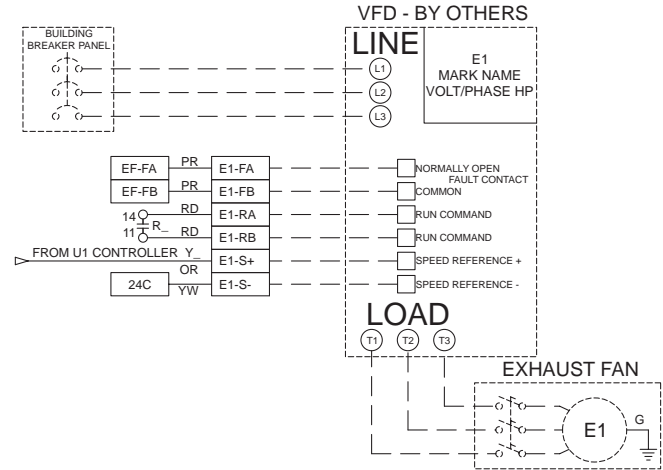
VFD - BY OTHERS

BUILDING BREAKER PANEL

LINE

E1
MARK NAME
VOLT/PHASE HP

L1
L2
L3

EF-FA
PR
E1-FA
NORMALLY OPEN FAULT CONTACT

EF-FB
PR
E1-FB
COMMON

14
RD
E1-RA
RUN COMMAND

11
R_
RD
E1-RB
RUN COMMAND

FROM U1 CONTROLLER
Y_
E1-S+
SPEED REFERENCE +

OR
24C
YW
E1-S-
SPEED REFERENCE -

LOAD

T1
T2
T3

EXHAUST FAN

E1
G